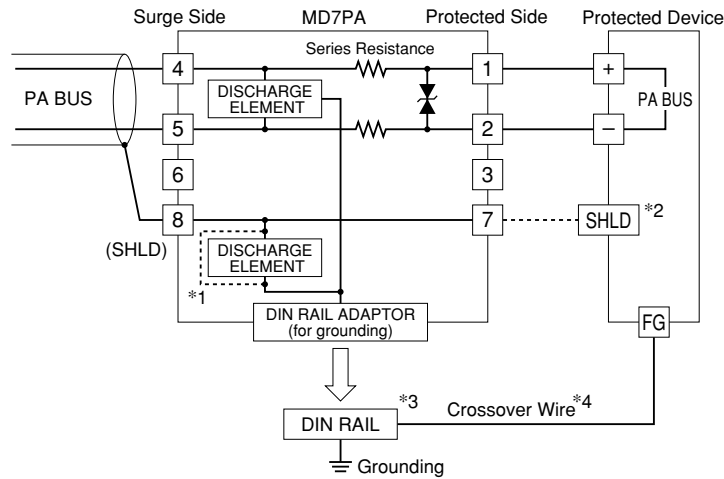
Surge Side
MD7PA
Protected Side
Protected Device

Series Resistance

PA BUS

4
5
6
8

DISCHARGE ELEMENT

1
2
3
7

+
−
PA BUS

SHLD
*2

(SHLD)

DISCHARGE ELEMENT

*1

DIN RAIL ADAPTOR
(for grounding)

FG

*3
DIN RAIL
Crossover Wire*4

Grounding